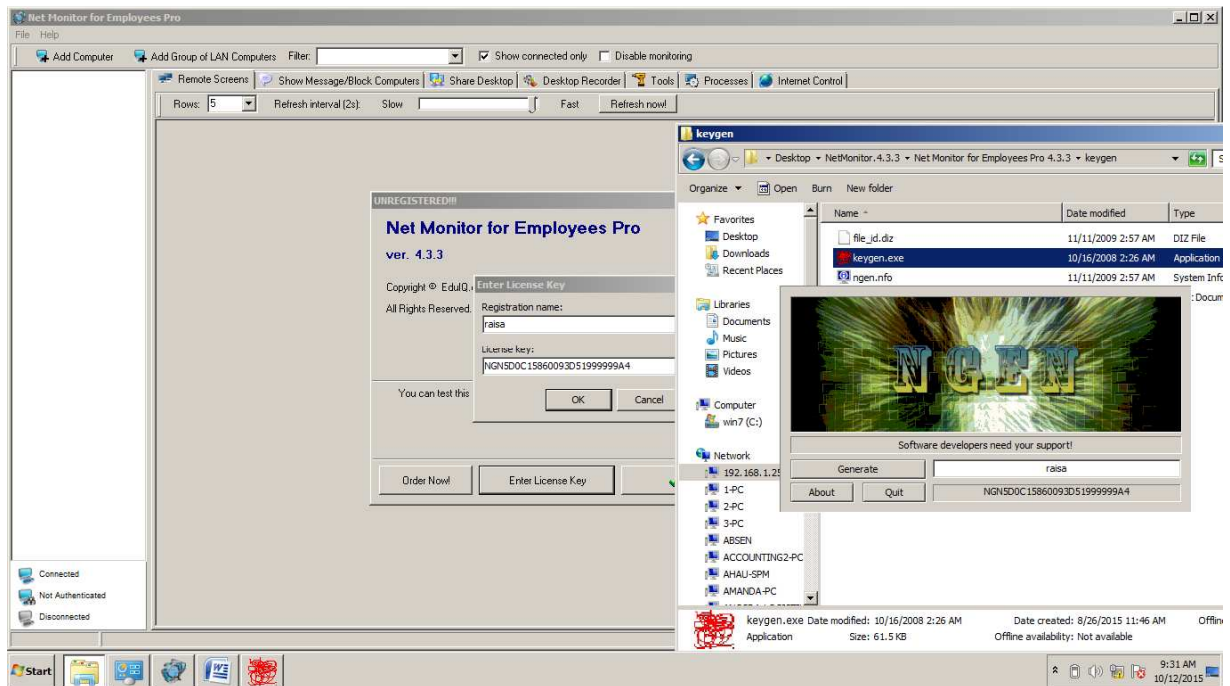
Net Monitor for Employees Pro
File Help
Add Computer Add Group of LAN Computers Filter: Show connected only Disable monitoring
Remote Screens Show Message/Block Computers Share Desktop Desktop Recorder Tools Processes Internet Control
Rows: 5 Refresh interval (2s): Slow Fast Refresh now!

UNREGISTERED!!!
Net Monitor for Employees Pro
ver. 4.3.3
Copyright © EduIQ.
All Rights Reserved.
You can test this
Order Now! Enter License Key

Enter License Key
Registration name:
raisa
License key:
NGN5D0C15860093D51999999A4
OK Cancel

keygen
Desktop ▸ NetMonitor.4.3.3 ▸ Net Monitor for Employees Pro 4.3.3 ▸ keygen
Organize Open Burn New folder
Favorites
Desktop
Downloads
Recent Places
Libraries
Documents
Music
Pictures
Videos
Computer
win7 (C:)
Network
192.168.1.25
1-PC
2-PC
3-PC
ABSEN
ACCOUNTING2-PC
AHAU-SPM
AMANDA-PC

| Name | Date modified | Type |
|---|---|---|
| file_id.diz | 11/11/2009 2:57 AM | DIZ File |
| keygen.exe | 10/16/2008 2:26 AM | Application |
| ngen.nfo | 11/11/2009 2:57 AM | System Info |

NGEN
Software developers need your support!
Generate raisa
About Quit NGN5D0C15860093D51999999A4

keygen.exe Date modified: 10/16/2008 2:26 AM Date created: 8/26/2015 11:46 AM
Application Size: 61.5 KB Offline availability: Not available

Connected
Not Authenticated
Disconnected

Start
9:31 AM
10/12/2015